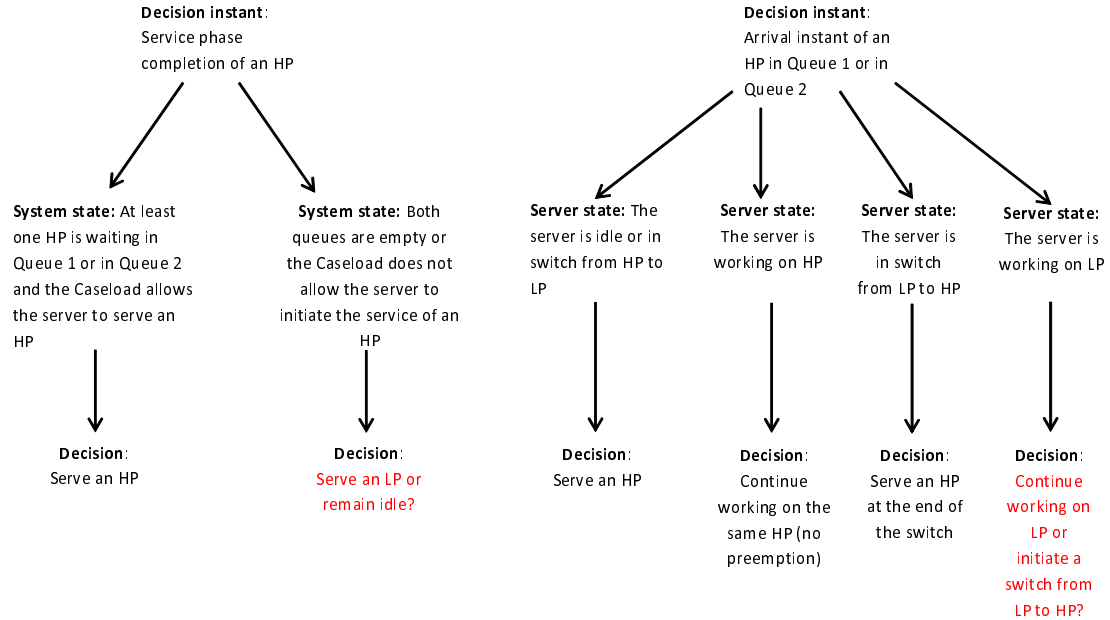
Decision instant: Service phase completion of an HP

System state: At least one HP is waiting in Queue 1 or in Queue 2 and the Caseload allows the server to serve an HP

Decision: Serve an HP

System state: Both queues are empty or the Caseload does not allow the server to initiate the service of an HP

Decision: Serve an LP or remain idle?

Decision instant: Arrival instant of an HP in Queue 1 or in Queue 2

Server state: The server is idle or in switch from HP to LP

Decision: Serve an HP

Server state: The server is working on HP

Decision: Continue working on the same HP (no preemption)

Server state: The server is in switch from LP to HP

Decision: Serve an HP at the end of the switch

Server state: The server is working on LP

Decision: Continue working on LP or initiate a switch from LP to HP?